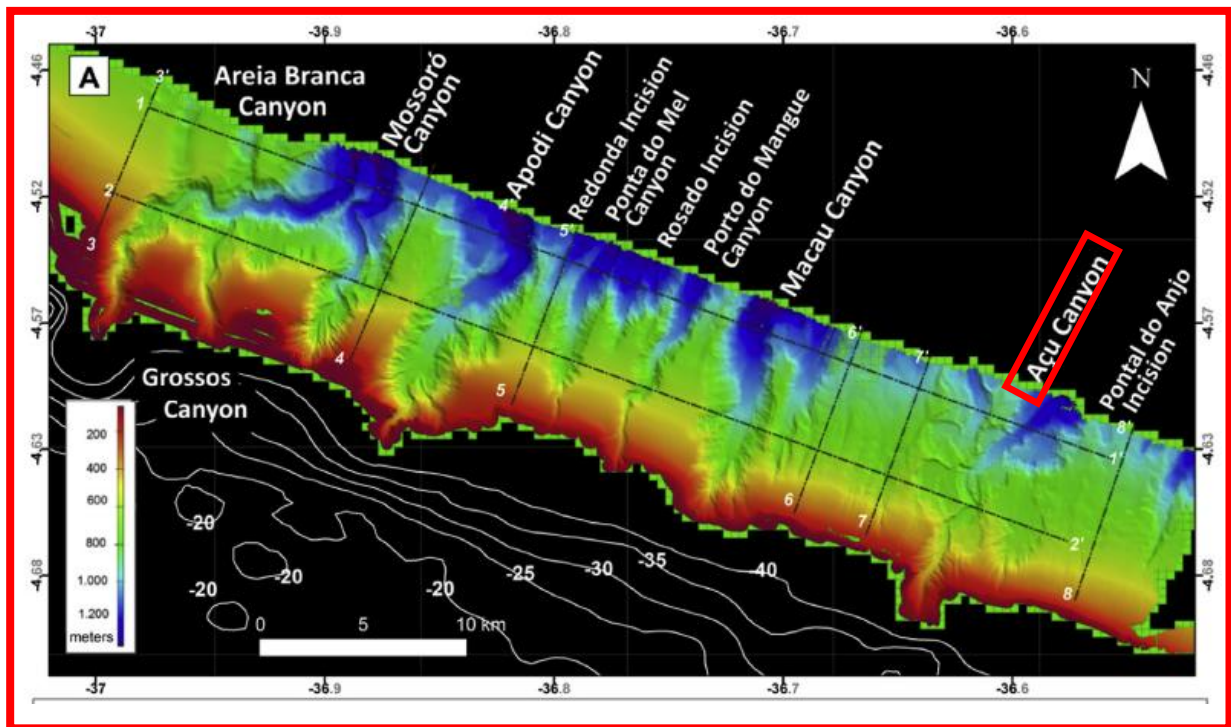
-37 -36.9 -36.8 -36.7 -36.6

A

Areia Branca Canyon

Mossoró Canyon

Apodi Canyon

Redonda Incision

Ponta do Mel Canyon

Rosado Incision

Porto do Mangue Canyon

Macau Canyon

Açu Canyon

Pontal do Anjo Incision

N

-4.46 -4.52 -4.57 -4.63 -4.68

-4.46 -4.52 -4.57 -4.63 -4.68

1 2 3 3' 4 4' 5 5' 6 6' 7 7' 8 8' 1' 2'

Grossos Canyon

200
400
600
800
1.000
1.200
meters

-20 -20 -20 -20 -25 -30 -35 -40

0 5 10 km

-37 -36.9 -36.8 -36.7 -36.6